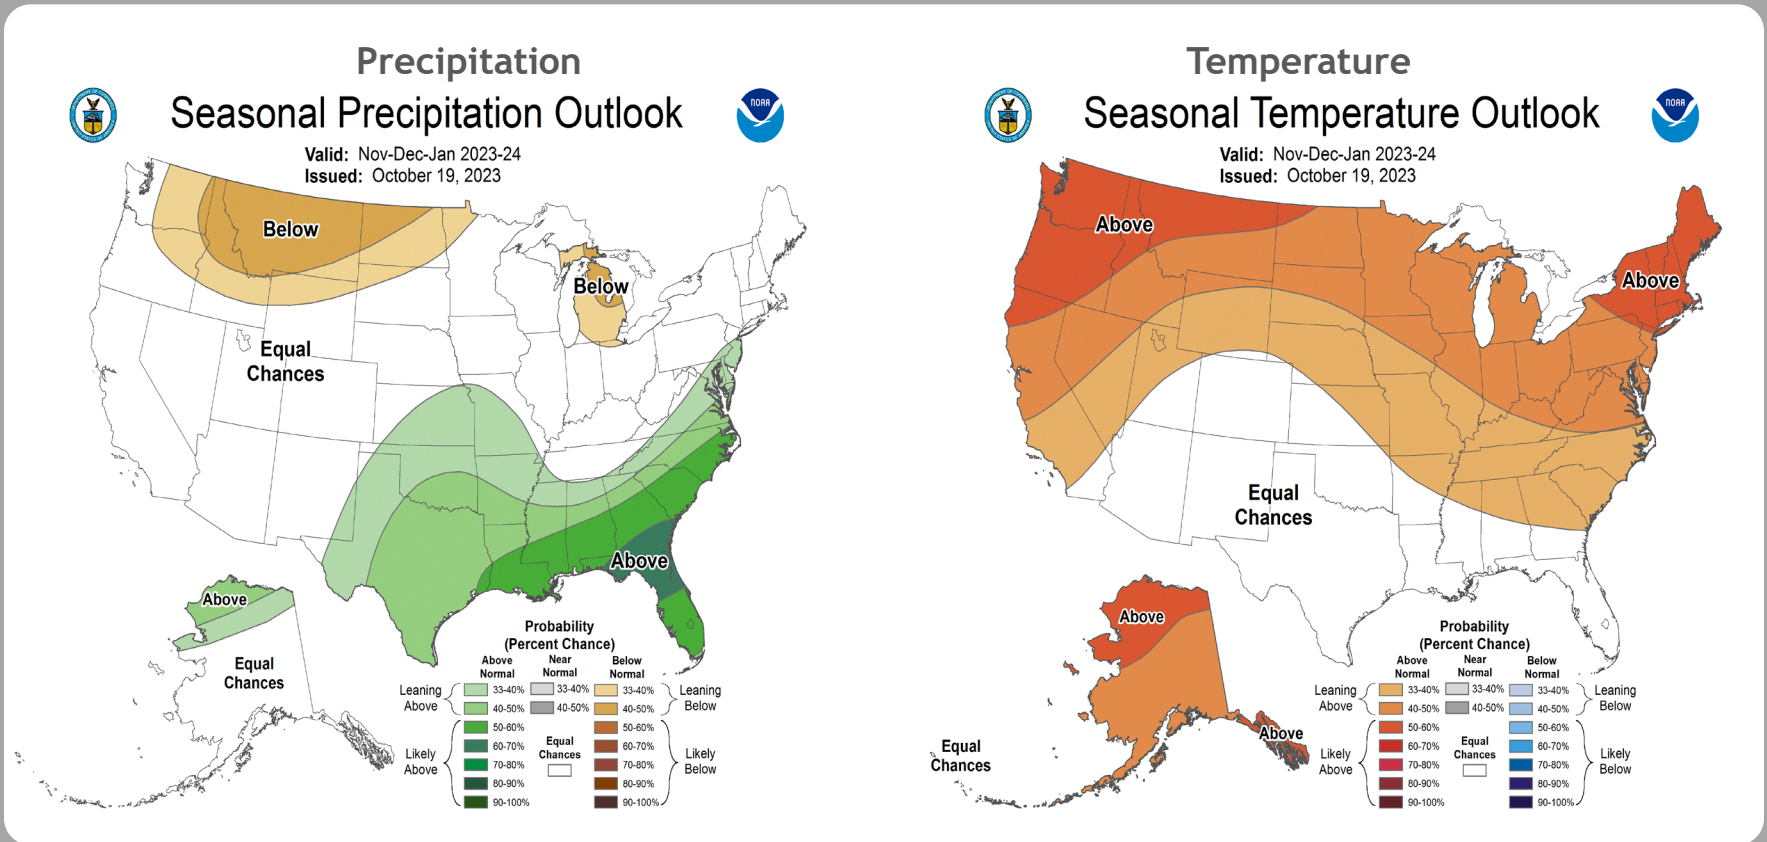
Precipitation

Seasonal Precipitation Outlook

NOAA

Valid: Nov-Dec-Jan 2023-24
Issued: October 19, 2023

Below

Below

Equal Chances

Above

Above

Equal Chances

Probability (Percent Chance)

| | Above Normal | Near Normal | Below Normal | |
|---|---|---|---|---|
| Leaning Above | 33-40% | 33-40% | 33-40% | Leaning Below |
| | 40-50% | 40-50% | 40-50% | |
| Likely Above | 50-60% | Equal Chances | 50-60% | Likely Below |
| | 60-70% | | 60-70% | |
| | 70-80% | | 70-80% | |
| | 80-90% | | 80-90% | |
| | 90-100% | | 90-100% | |

Temperature

Seasonal Temperature Outlook

NOAA

Valid: Nov-Dec-Jan 2023-24
Issued: October 19, 2023

Above

Above

Equal Chances

Above

Above

Equal Chances

Probability (Percent Chance)

| | Above Normal | Near Normal | Below Normal | |
|---|---|---|---|---|
| Leaning Above | 33-40% | 33-40% | 33-40% | Leaning Below |
| | 40-50% | 40-50% | 40-50% | |
| Likely Above | 50-60% | Equal Chances | 50-60% | Likely Below |
| | 60-70% | | 60-70% | |
| | 70-80% | | 70-80% | |
| | 80-90% | | 80-90% | |
| | 90-100% | | 90-100% | |